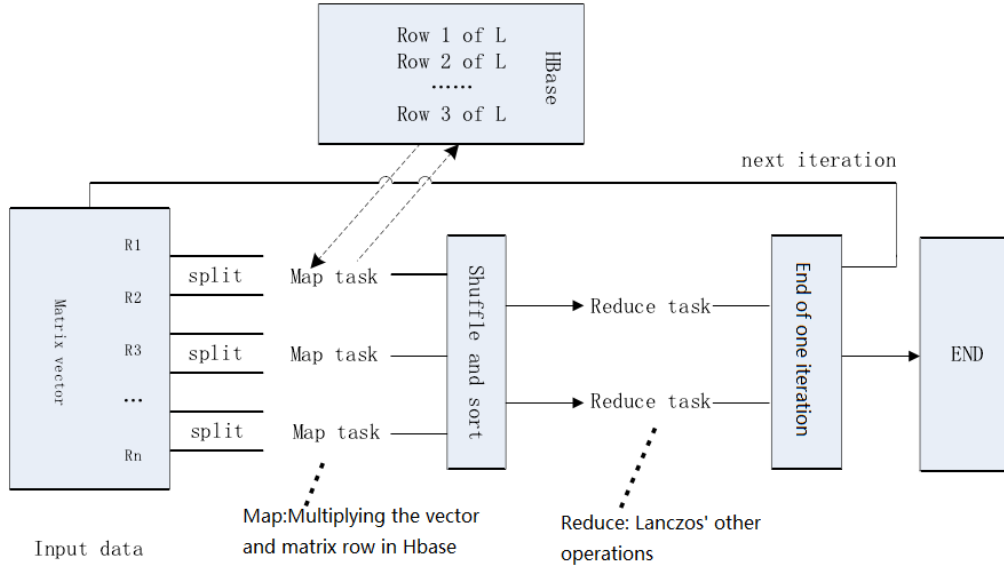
Row 1 of L
Row 2 of L
......
Row 3 of L

HBase

next iteration

Matrix vector

R1

R2

R3

...

Rn

split

split

split

Map task

Map task

Map task

Shuffle and sort

Reduce task

Reduce task

End of one iteration

END

Map:Multiplying the vector and matrix row in Hbase

Reduce: Lanczos' other operations

Input data